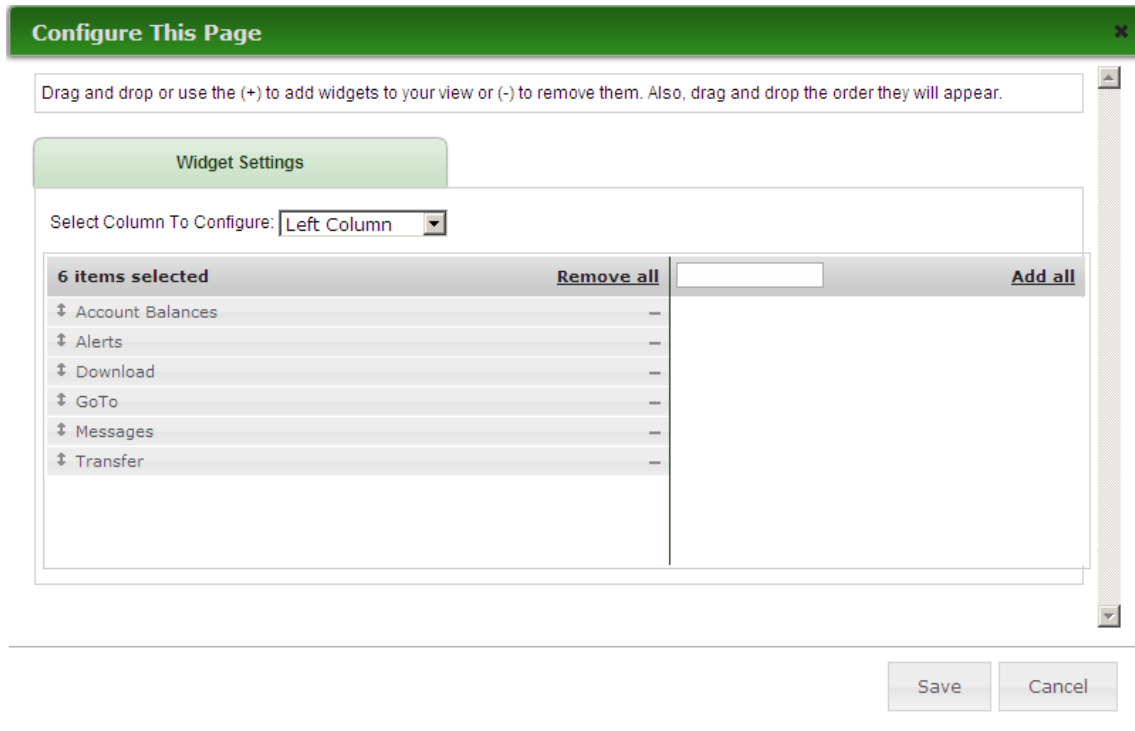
Configure This Page

×

Drag and drop or use the (+) to add widgets to your view or (-) to remove them. Also, drag and drop the order they will appear.

Widget Settings

Select Column To Configure: Left Column

6 items selected Remove all

Add all

↕ Account Balances –
↕ Alerts –
↕ Download –
↕ GoTo –
↕ Messages –
↕ Transfer –

Save Cancel